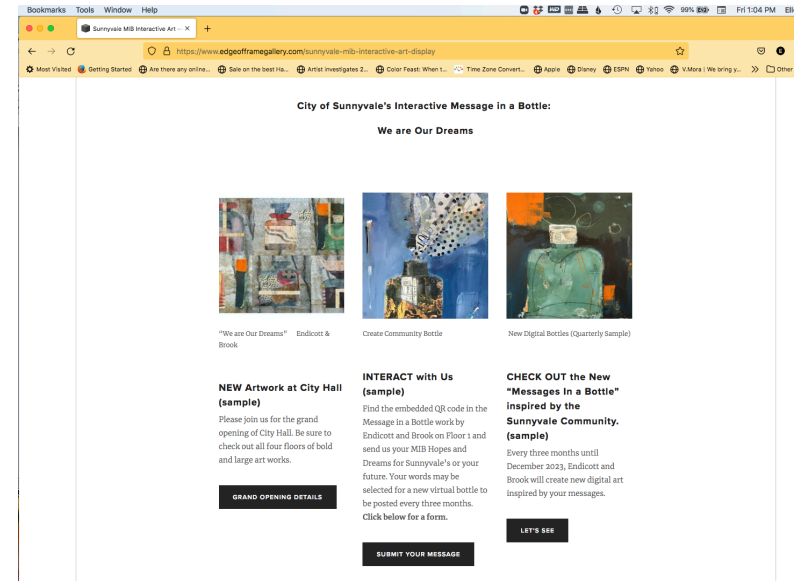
Bookmarks Tools Window Help

99% Fri 1:04 PM Eli

Sunnyvale MIB Interactive Art ×

https://www.edgeofframegallery.com/sunnyvale-mib-interactive-art-display

Most Visited Getting Started Are there any online... Sale on the best Ha... Artist Investigates 2... Color Feast: When t... Time Zone Convert... Apple Disney ESPN Yahoo V.Mora | We bring y... » Other

City of Sunnyvale's Interactive Message in a Bottle:

We are Our Dreams

"We are Our Dreams" Endicott & Brook

Create Community Bottle

New Digital Bottles (Quarterly Sample)

NEW Artwork at City Hall (sample)

Please join us for the grand opening of City Hall. Be sure to check out all four floors of bold and large art works.

GRAND OPENING DETAILS

INTERACT with Us (sample)

Find the embedded QR code in the Message in a Bottle work by Endicott and Brook on Floor 1 and send us your MIB Hopes and Dreams for Sunnyvale's or your future. Your words may be selected for a new virtual bottle to be posted every three months. Click below for a form.

SUBMIT YOUR MESSAGE

CHECK OUT the New "Messages In a Bottle" inspired by the Sunnyvale Community. (sample)

Every three months until December 2023, Endicott and Brook will create new digital art inspired by your messages.

LET'S SEE